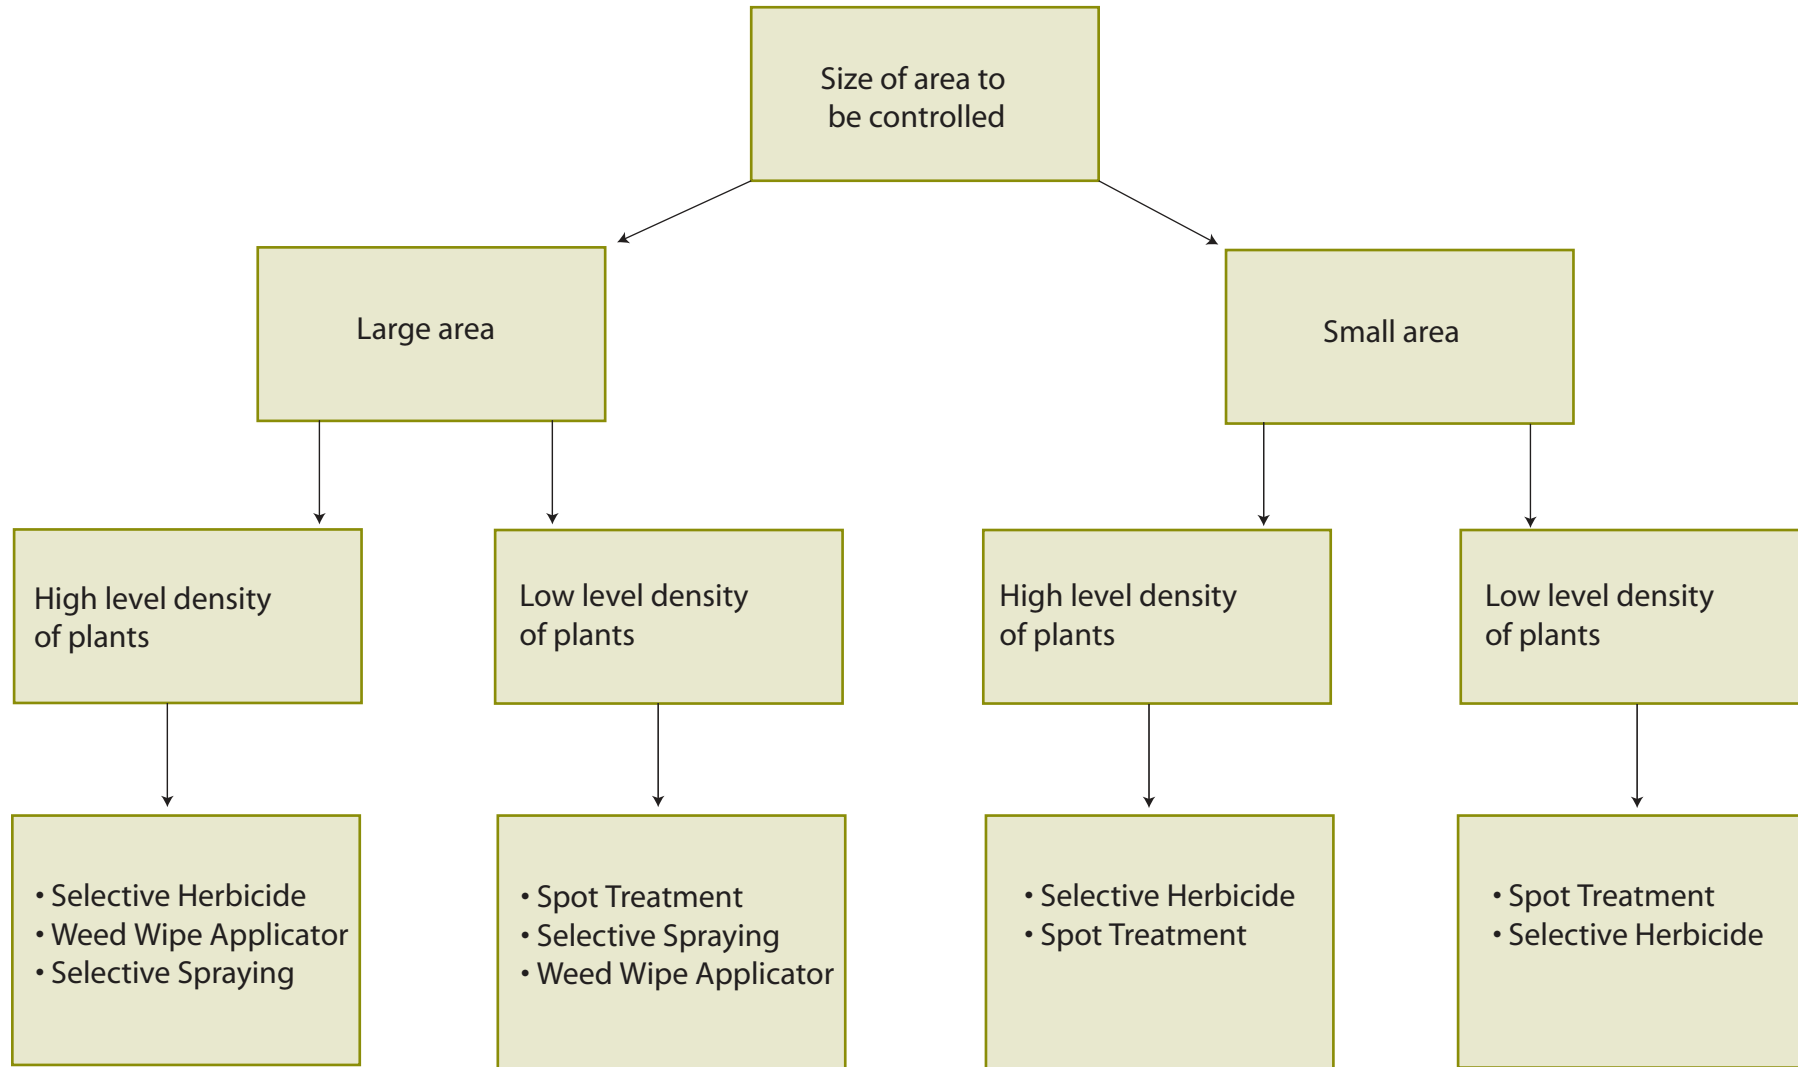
Size of area to be controlled

Large area

Small area

High level density of plants

Low level density of plants

High level density of plants

Low level density of plants

• Selective Herbicide
• Weed Wipe Applicator
• Selective Spraying

• Spot Treatment
• Selective Spraying
• Weed Wipe Applicator

• Selective Herbicide
• Spot Treatment

• Spot Treatment
• Selective Herbicide